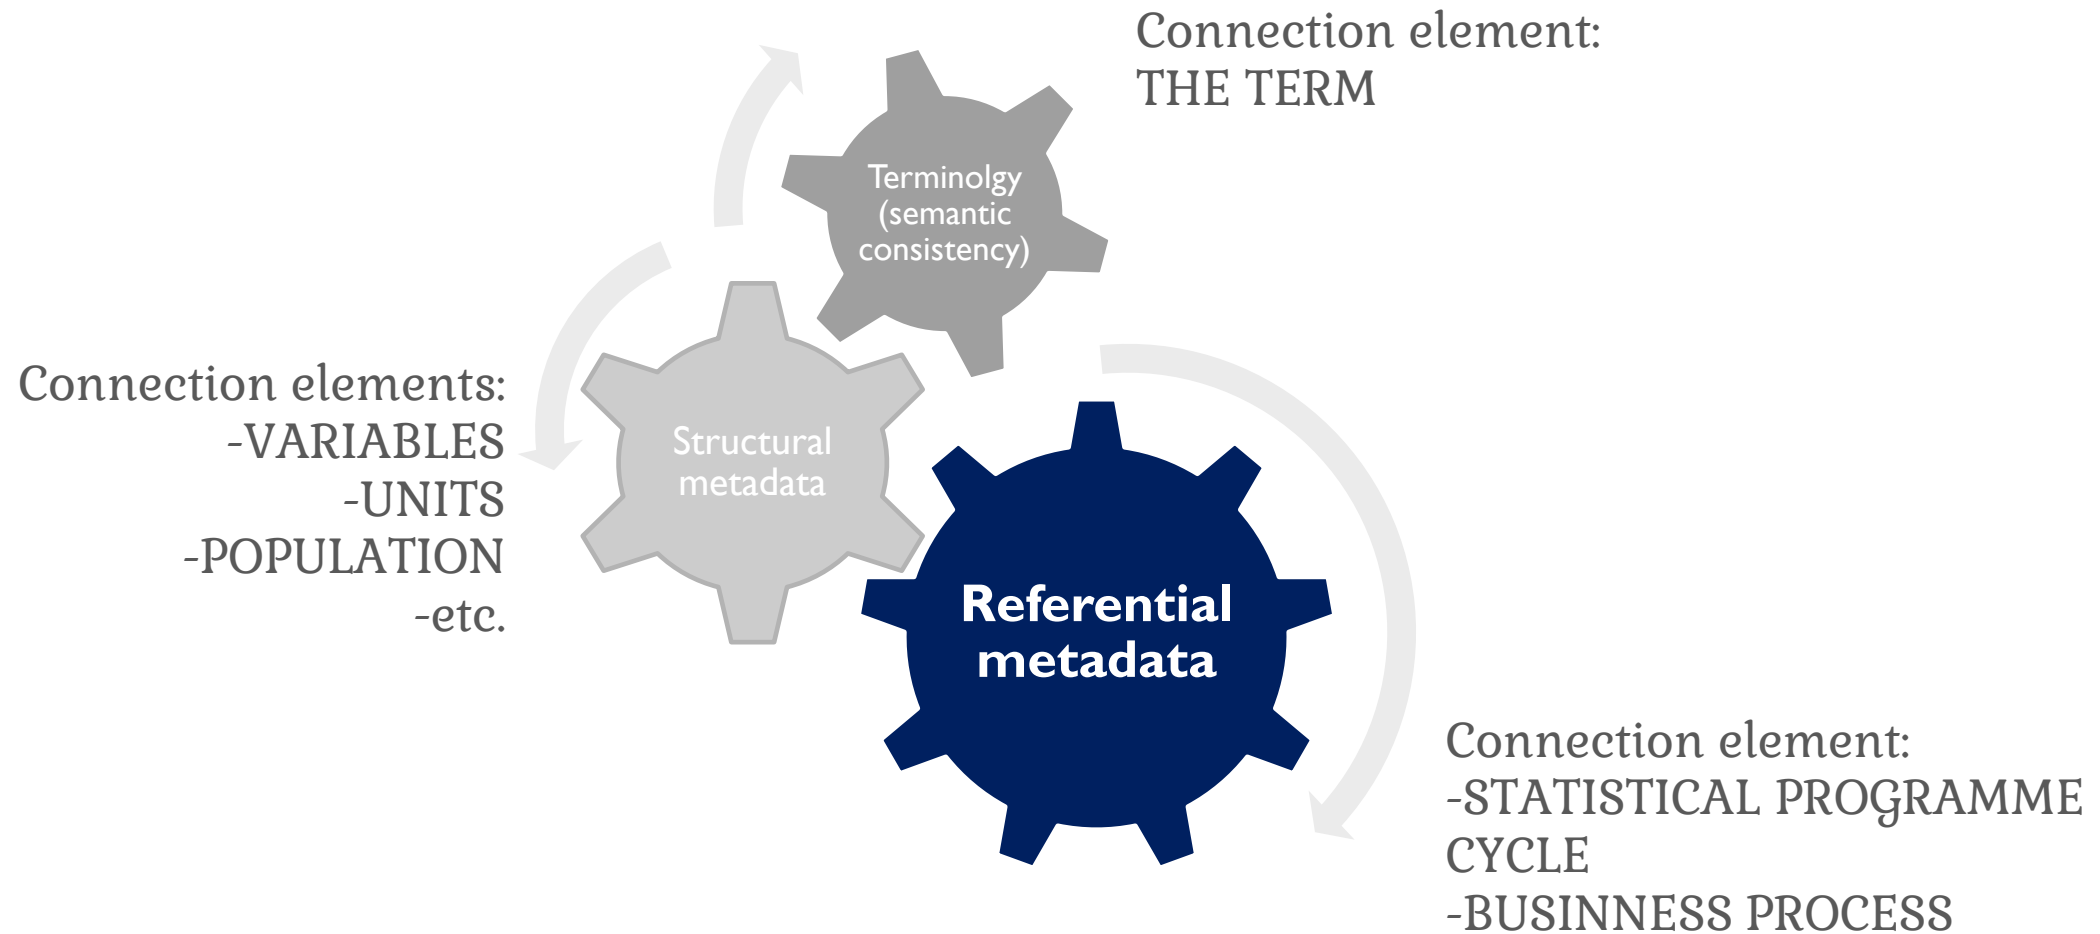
Connection element:
THE TERM

Terminolgy (semantic consistency)

Connection elements:
-VARIABLES
-UNITS
-POPULATION
-etc.

Structural metadata

Referential metadata

Connection element:
-STATISTICAL PROGRAMME CYCLE
-BUSINNESS PROCESS